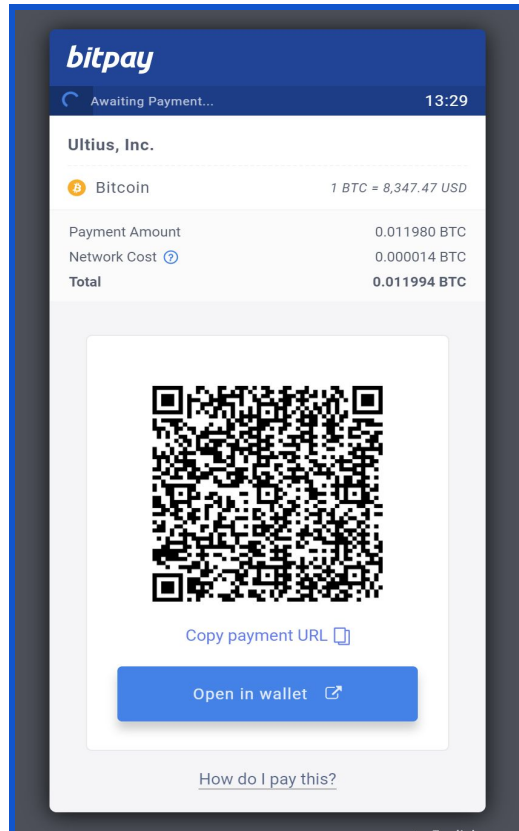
bitpay

Awaiting Payment... 13:29

Ultius, Inc.

Bitcoin 1 BTC = 8,347.47 USD

| | |
|---|---|
| Payment Amount | 0.011980 BTC |
| Network Cost ? | 0.000014 BTC |
| Total | 0.011994 BTC |

Copy payment URL

Open in wallet

How do I pay this?